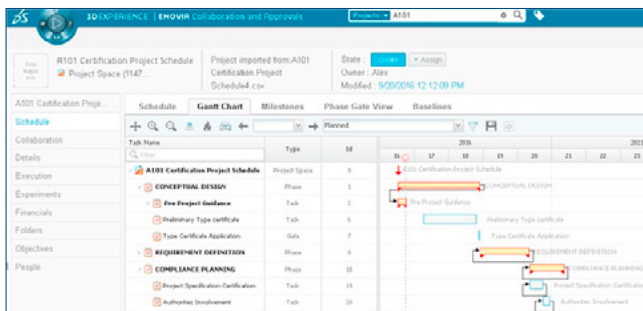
3DEXPERIENCE | ENOVIA Collaboration and Approvals

Projects A101

A101 Certification Project Schedule

Project Space (1147...

Project imported from A101 Certification Project Schedule4.csv

State: Create + Assign

Owner: Alex

Modified: 9/20/2016 12:12:09 PM

A101 Certification Proje...

Schedule

Collaboration

Details

Execution

Experiments

Financials

Folders

Objectives

People

Schedule | Gantt Chart | Milestones | Phase Gate View | Baselines

Planned

| Task Name | Type | Id |
|---|---|---|
| A101 Certification Project Schedule | Project Space | 0 |
| CONCEPTUAL DESIGN | Phase | 1 |
| Pre Project Guidance | Task | 2 |
| Preliminary Type certificate | Task | 6 |
| Type Certificate Application | Gate | 7 |
| REQUIREMENT DEFINITION | Phase | 8 |
| COMPLIANCE PLANNING | Phase | 18 |
| Project Specification Certification | Task | 19 |
| Authorities Involvement | Task | 20 |

2016

16 17 18 19 20 21 22 23

A101 Certification Project Schedule

CONCEPTUAL DESIGN

Pre Project Guidance

Preliminary Type certificate

Type Certificate Application

REQUIREMENT DEFINITION

COMPLIANCE PLANNING

Project Specification Certification

Authorities Involvement